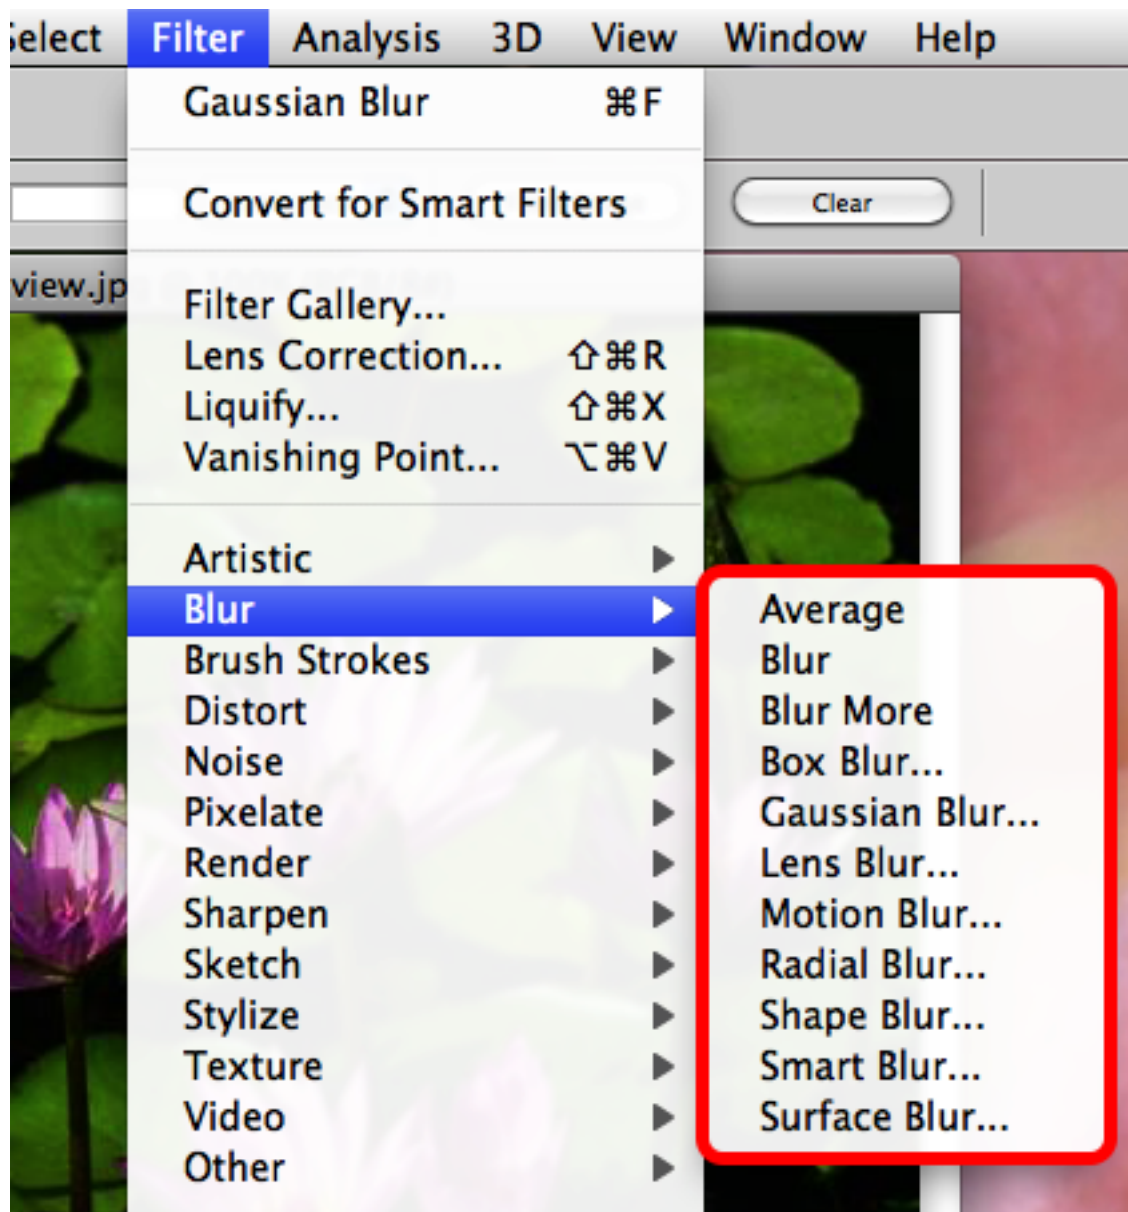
elect Filter Analysis 3D View Window Help

Gaussian Blur ⌘F

Convert for Smart Filters

Clear

view.jp

Filter Gallery...
Lens Correction... ⇧⌘R
Liquify... ⇧⌘X
Vanishing Point... ⌥⌘V

Artistic
Blur
Brush Strokes
Distort
Noise
Pixelate
Render
Sharpen
Sketch
Stylize
Texture
Video
Other

Average
Blur
Blur More
Box Blur...
Gaussian Blur...
Lens Blur...
Motion Blur...
Radial Blur...
Shape Blur...
Smart Blur...
Surface Blur...